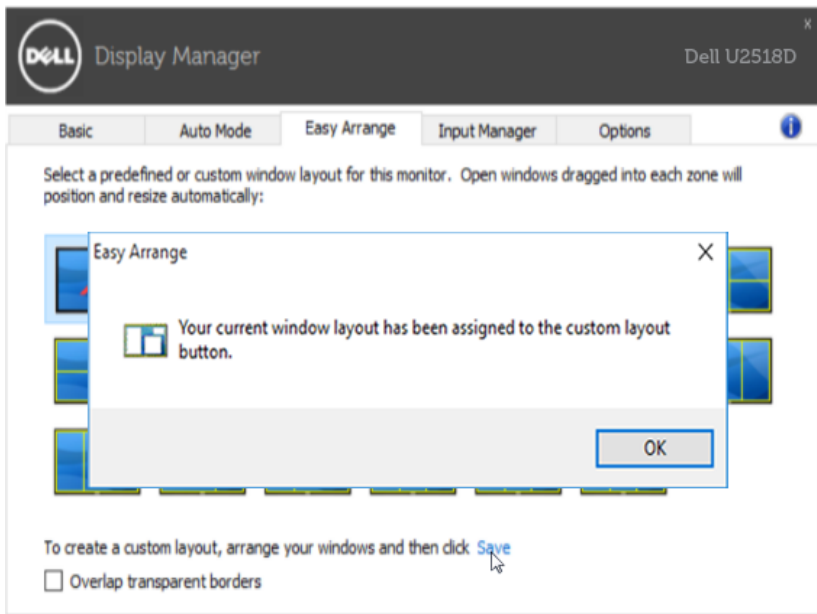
DELL Display Manager

Dell U2518D

x

Basic | Auto Mode | Easy Arrange | Input Manager | Options

Select a predefined or custom window layout for this monitor. Open windows dragged into each zone will position and resize automatically:

Easy Arrange

X

Your current window layout has been assigned to the custom layout button.

OK

To create a custom layout, arrange your windows and then click Save

Overlap transparent borders